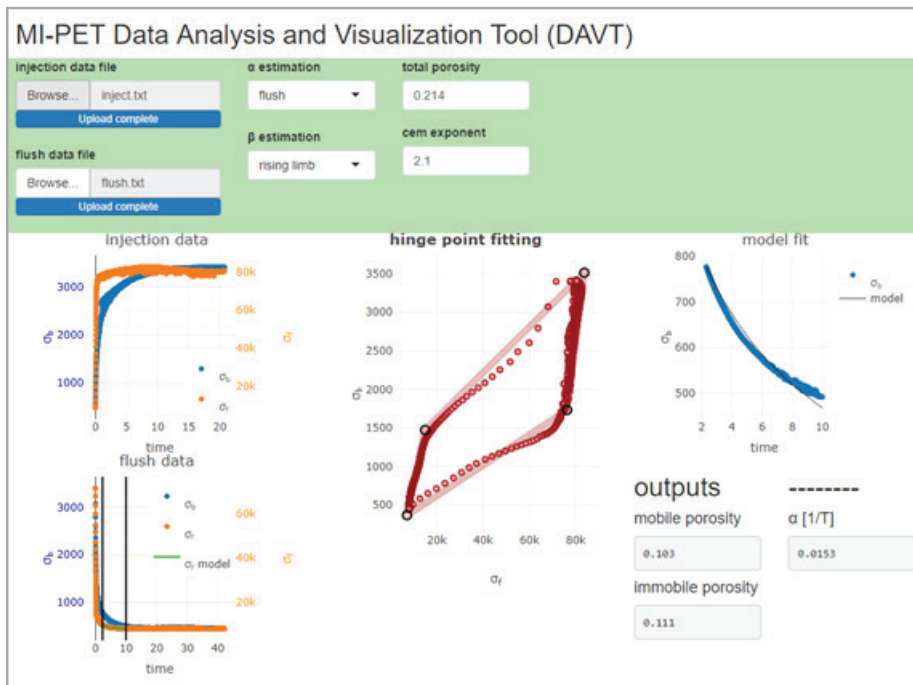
MI-PET Data Analysis and Visualization Tool (DAVT)

injection data file

Browse... inject.txt

Upload complete

flush data file

Browse... flush.txt

Upload complete

α estimation

flush

β estimation

rising limb

total porosity

0.214

cem exponent

2.1

injection data

3000 2000 1000

$\sigma_b$

80k 60k 40k 20k

$\sigma_f$

$\sigma_b$

$\sigma_f$

0 5 10 15 20

time

flush data

3000 2000 1000

$\sigma_b$

60k 40k 20k

$\sigma_f$

$\sigma_b$

$\sigma_f$

$\sigma_f$ model

0 10 20 30 40

time

hinge point fitting

3500 3000 2500 2000 1500 1000 500

$\sigma_b$

20k 40k 60k 80k

$\sigma_f$

model fit

800 700 600 500

$\sigma_b$

$\sigma_b$

model

2 4 6 8 10

time

outputs

mobile porosity

0.103

immobile porosity

0.111

--------

α [1/T]

0.0153